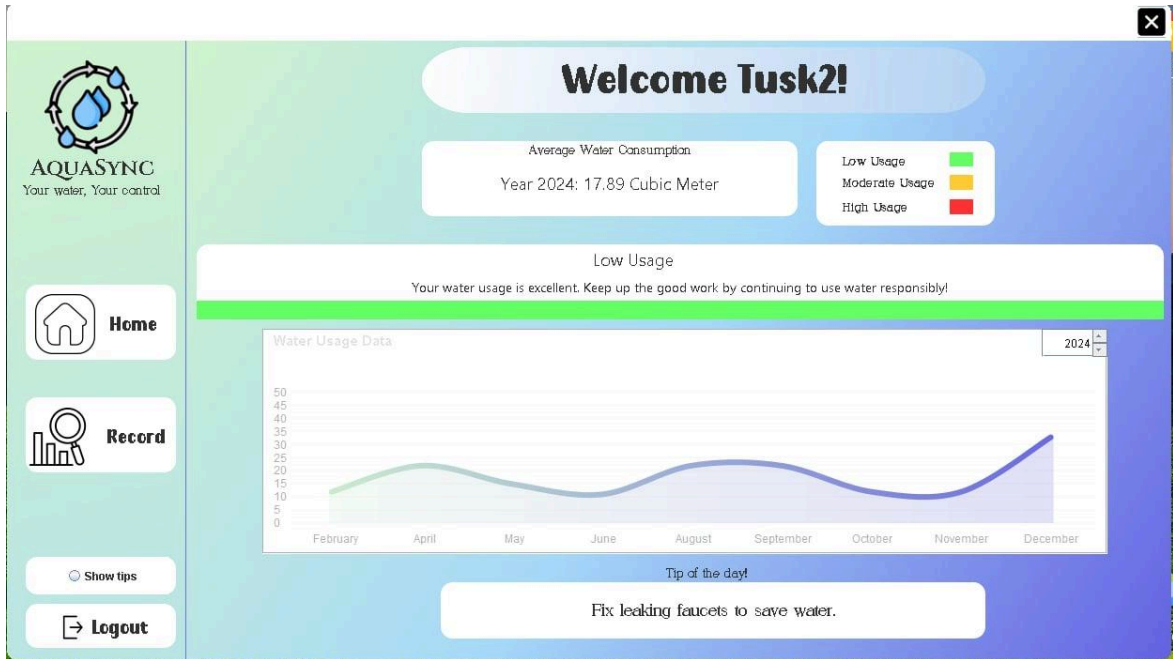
AQUASYNC
Your water, Your control

Home

Record

Show tips

Logout

Welcome Tusk2!

Average Water Consumption
Year 2024: 17.89 Cubic Meter

Low Usage
Moderate Usage
High Usage

Low Usage
Your water usage is excellent. Keep up the good work by continuing to use water responsibly!

Water Usage Data
2024

50
45
40
35
30
25
20
15
10
5
0

February April May June August September October November December

Tip of the day!
Fix leaking faucets to save water.